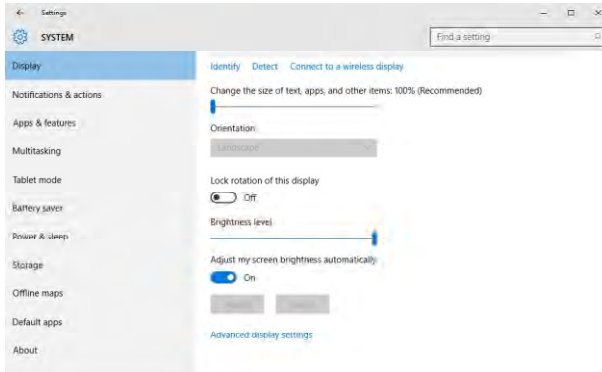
← Settings

SYSTEM

Find a setting

Display

Notifications & actions

Apps & features

Multitasking

Tablet mode

Battery saver

Power & sleep

Storage

Offline maps

Default apps

About

Identify Detect Connect to a wireless display

Change the size of text, apps, and other items: 100% (Recommended)

Orientation

Landscape

Lock rotation of this display

Off

Brightness level

Adjust my screen brightness automatically

On

Apply Cancel

Advanced display settings